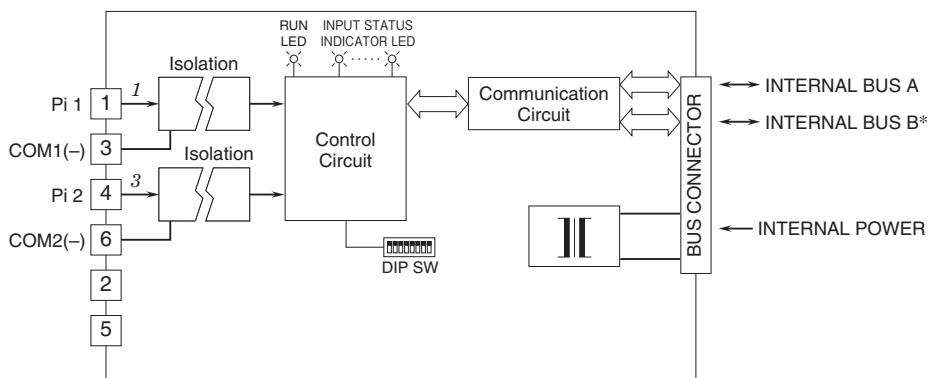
RUN LED

INPUT STATUS INDICATOR LED

Isolation

Pi 1

1

1

COM1(–)

3

Isolation

Pi 2

4

3

COM2(–)

6

2

5

Control Circuit

DIP SW

Communication Circuit

BUS CONNECTOR

INTERNAL BUS A

INTERNAL BUS B*

INTERNAL POWER